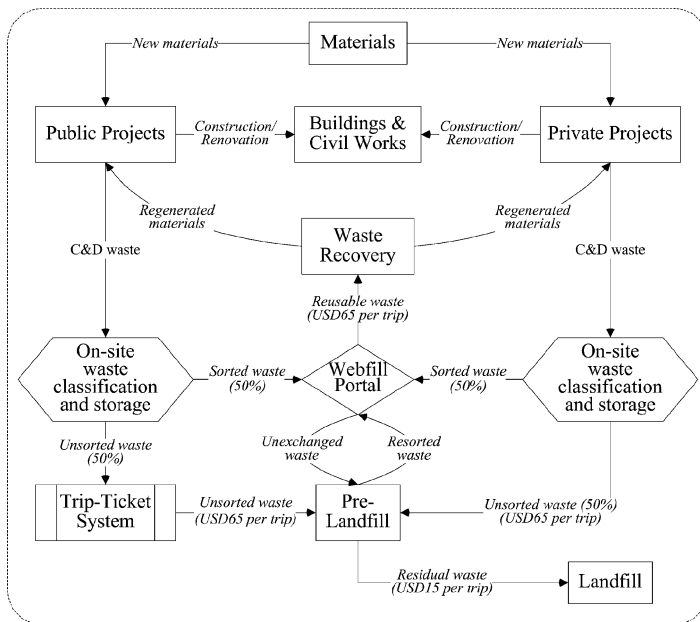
Materials

New materials

New materials

Public Projects

Construction/ Renovation

Buildings & Civil Works

Construction/ Renovation

Private Projects

Regenerated materials

Waste Recovery

Regenerated materials

C&D waste

C&D waste

Reusable waste (USD65 per trip)

On-site waste classification and storage

Sorted waste (50%)

Webfill Portal

Sorted waste (50%)

On-site waste classification and storage

Unsorted waste (50%)

Unexchanged waste

Resorted waste

Trip-Ticket System

Unsorted waste (USD65 per trip)

Pre-Landfill

Unsorted waste (50%) (USD65 per trip)

Residual waste (USD15 per trip)

Landfill